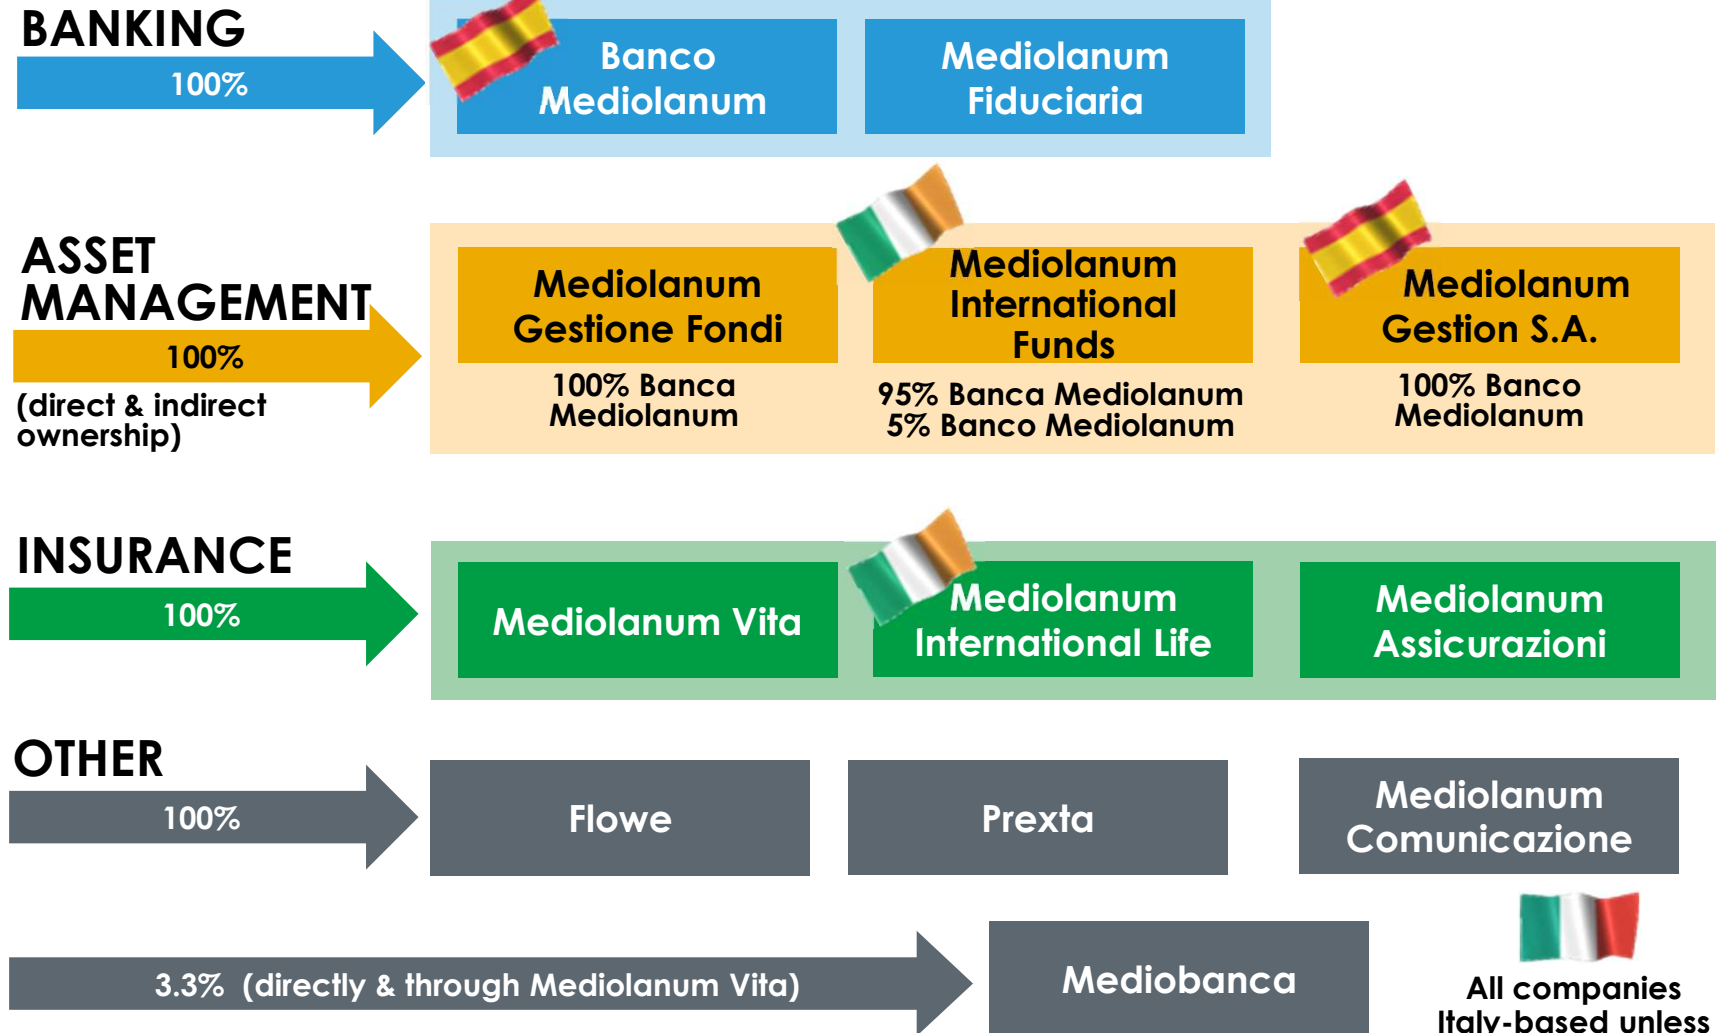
BANKING
100%
Banco Mediolanum
Mediolanum Fiduciaria

ASSET MANAGEMENT
100%
(direct & indirect ownership)
Mediolanum Gestione Fondi
100% Banca Mediolanum
Mediolanum International Funds
95% Banca Mediolanum
5% Banco Mediolanum
Mediolanum Gestion S.A.
100% Banco Mediolanum

INSURANCE
100%
Mediolanum Vita
Mediolanum International Life
Mediolanum Assicurazioni

OTHER
100%
Flowe
Prexta
Mediolanum Comunicazione

3.3% (directly & through Mediolanum Vita)
Mediobanca

All companies Italy-based unless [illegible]